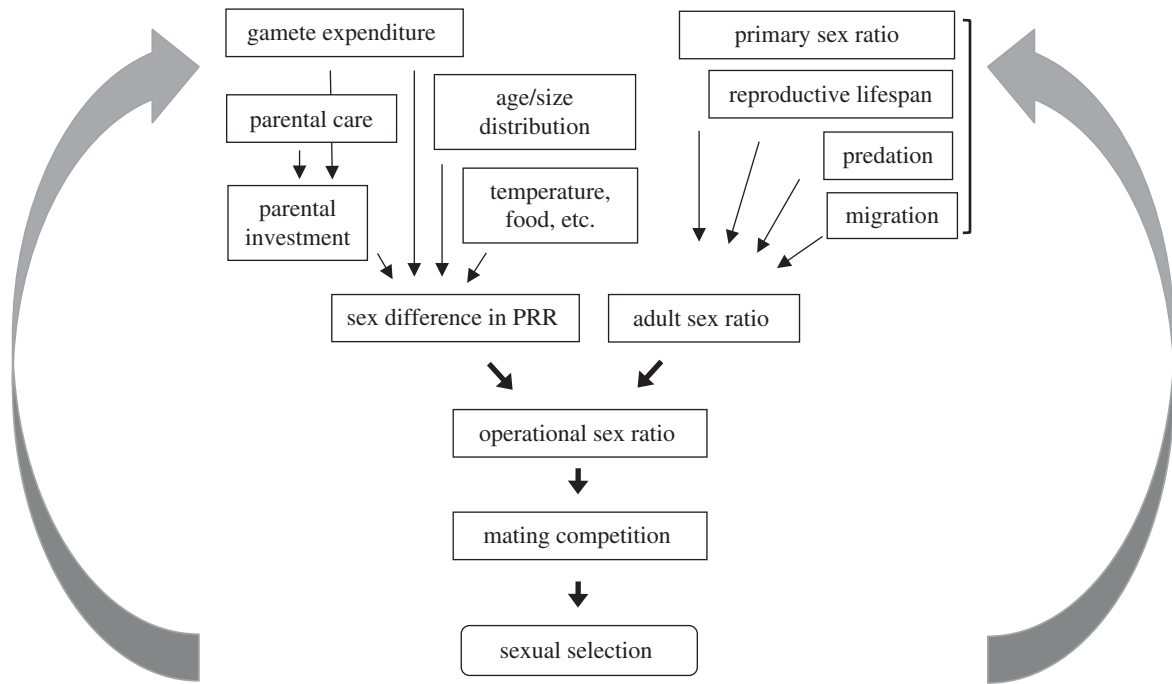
gamete expenditure

parental care

parental investment

age/size distribution

temperature, food, etc.

primary sex ratio

reproductive lifespan

predation

migration

sex difference in PRR

adult sex ratio

operational sex ratio

mating competition

sexual selection